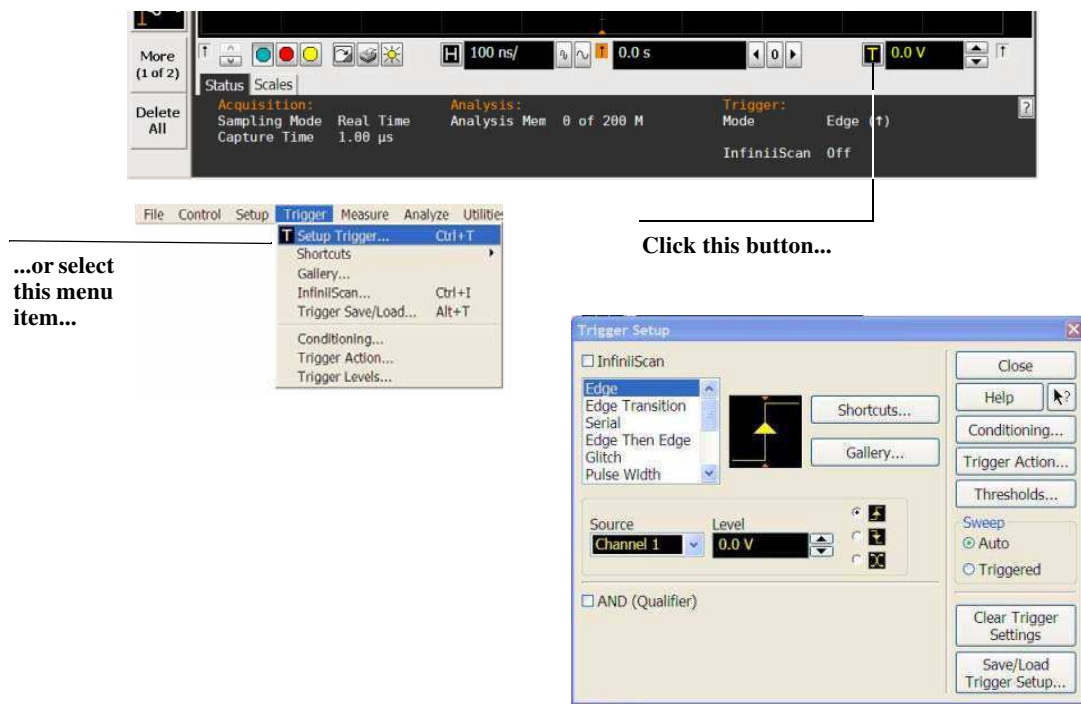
More (1 of 2)

Delete All

H 100 ns/

0.0 s

T 0.0 V

Status Scales

Acquisition:
Sampling Mode Real Time
Capture Time 1.00 µs

Analysis:
Analysis Mem 0 of 200 M

Trigger:
Mode Edge (↑)
InfiniiScan Off

?

File Control Setup Trigger Measure Analyze Utilities

Setup Trigger... Ctrl+T
Shortcuts
Gallery...
InfiniiScan... Ctrl+I
Trigger Save/Load... Alt+T
Conditioning...
Trigger Action...
Trigger Levels...

...or select this menu item...

Click this button...

Trigger Setup

InfiniiScan

Edge
Edge Transition
Serial
Edge Then Edge
Glitch
Pulse Width

Shortcuts...

Gallery...

Source
Channel 1

Level
0.0 V

AND (Qualifier)

Close

Help

Conditioning...

Trigger Action...

Thresholds...

Sweep
Auto
Triggered

Clear Trigger Settings

Save/Load Trigger Setup...